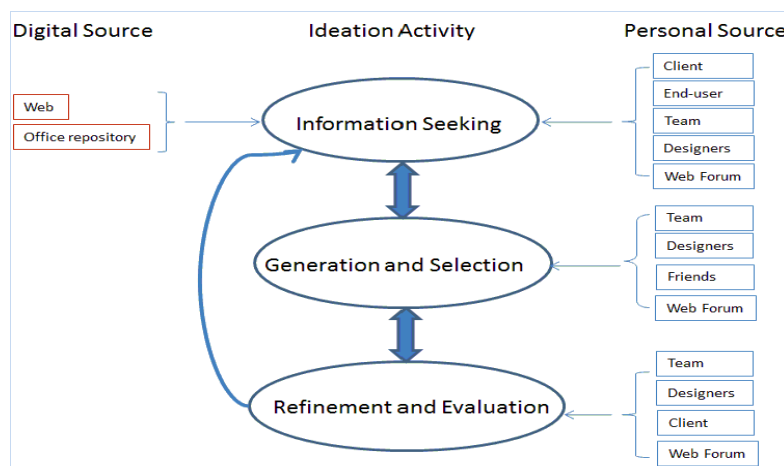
Digital Source

Ideation Activity

Personal Source

Web

Office repository

Information Seeking

Client

End-user

Team

Designers

Web Forum

Generation and Selection

Team

Designers

Friends

Web Forum

Refinement and Evaluation

Team

Designers

Client

Web Forum